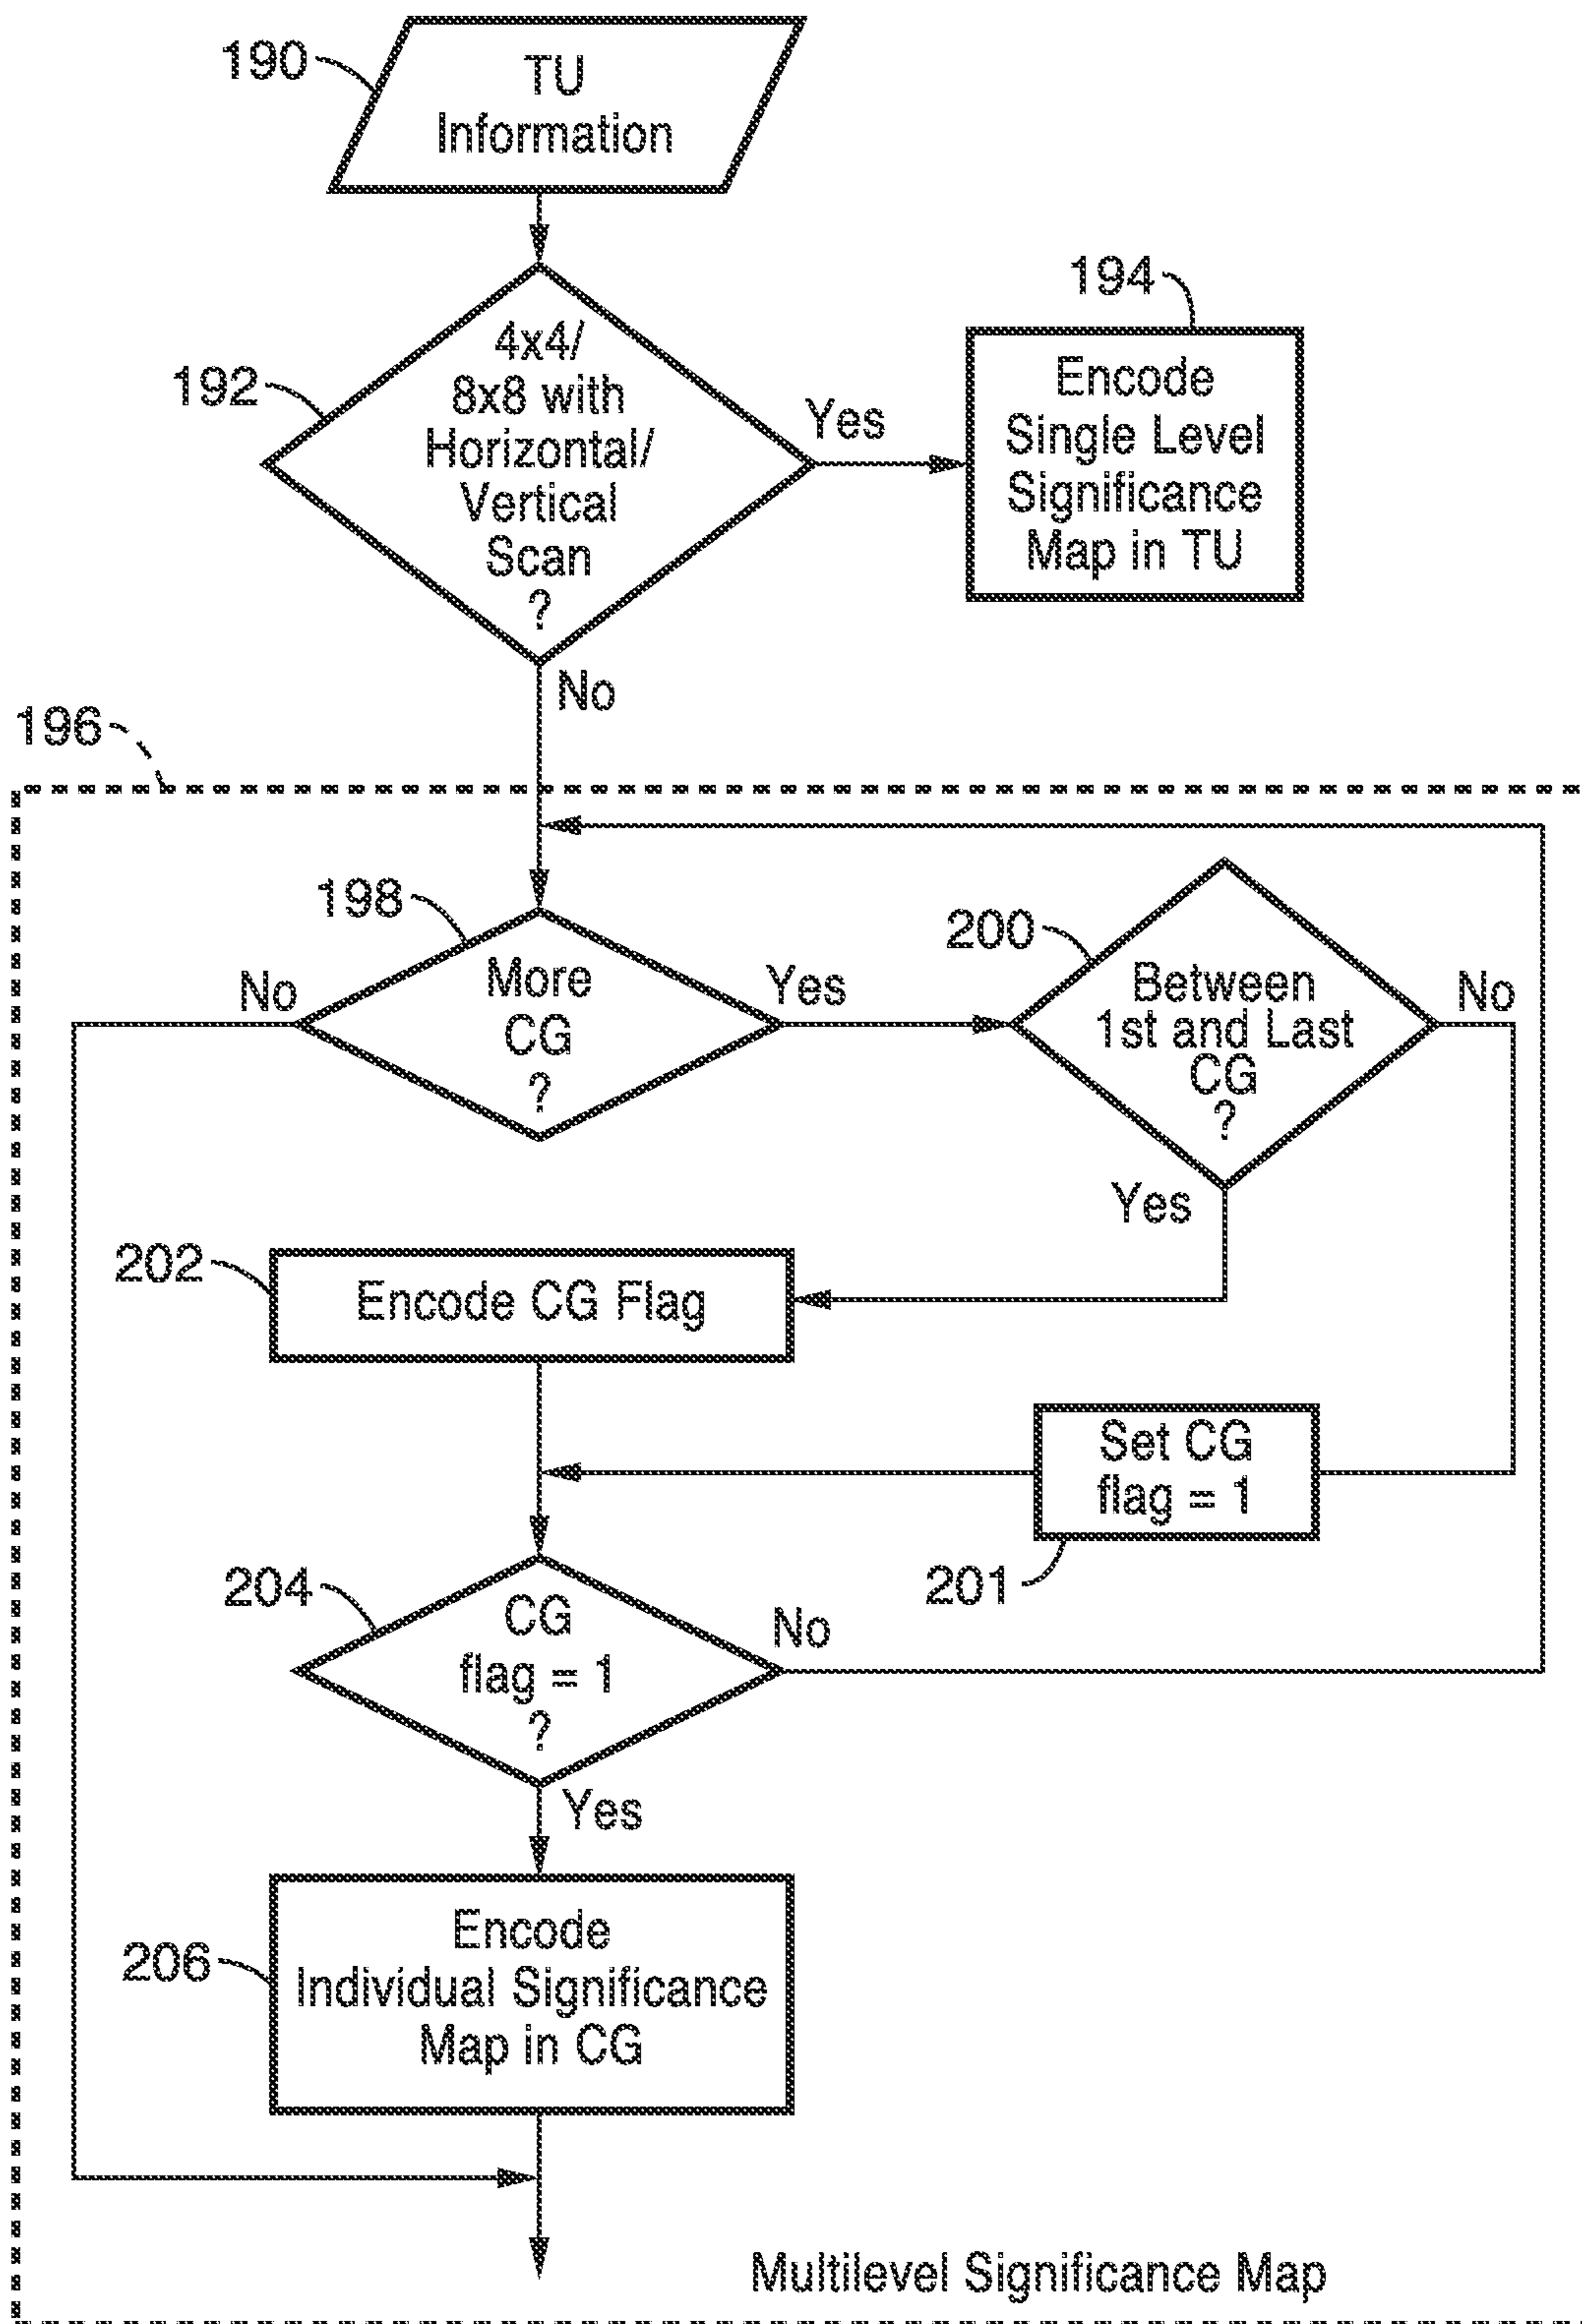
190

TU Information

192

4x4/ 8x8 with Horizontal/ Vertical Scan ?

Yes

194

Encode Single Level Significance Map in TU

No

196

198

No

More CG ?

Yes

200

Between 1st and Last CG ?

No

Yes

202

Encode CG Flag

Set CG flag = 1

201

204

CG flag = 1 ?

No

Yes

206

Encode Individual Significance Map in CG

Multilevel Significance Map